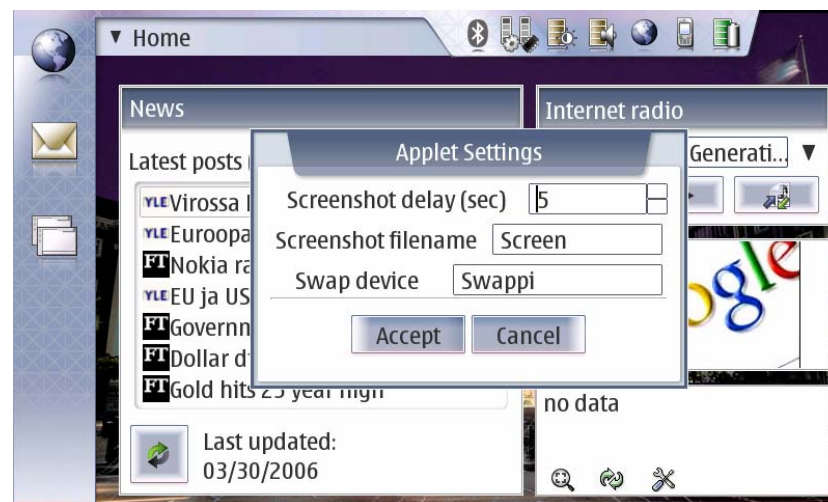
▼ Home

News

Latest posts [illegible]

YLE Virossa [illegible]
YLE Eurooppa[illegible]
FT Nokia ra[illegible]
YLE EU ja US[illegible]
FT Governm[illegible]
FT Dollar d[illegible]
FT Gold hits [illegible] year high

Last updated:
03/30/2006

Internet radio

Generati.. ▼

no data

Applet Settings

Screenshot delay (sec) 5

Screenshot filename Screen

Swap device Swappi

Accept Cancel